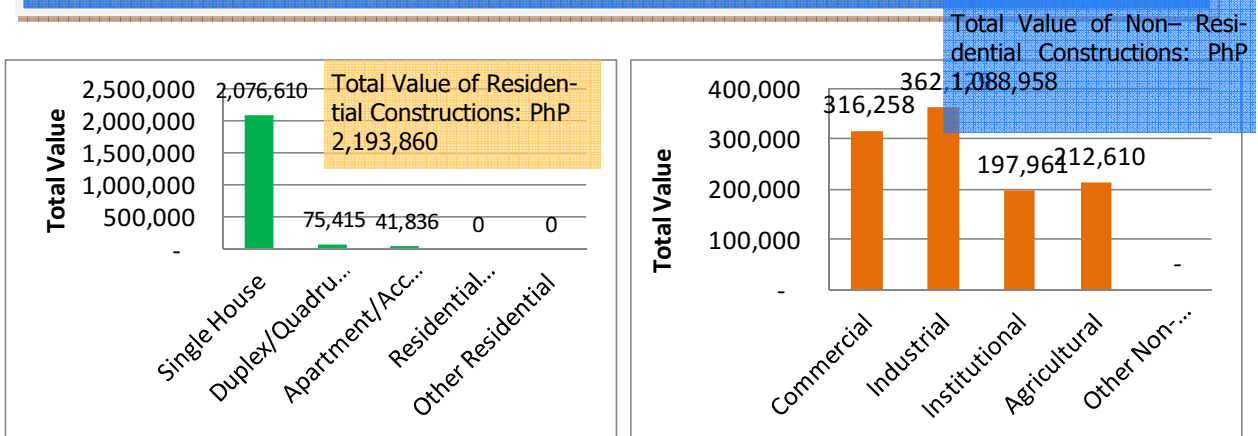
Total Value of Residential Constructions: PhP 2,193,860

Total Value

2,500,000
2,000,000
1,500,000
1,000,000
500,000
-

2,076,610
75,415
41,836
0
0

Single House
Duplex/Quadru...
Apartment/Acc...
Residential...
Other Residential

Total Value of Non– Residential Constructions: PhP 1,088,958

Total Value

400,000
300,000
200,000
100,000
-

316,258
362,
197,961
212,610
-

Commercial
Industrial
Institutional
Agricultural
Other Non-...